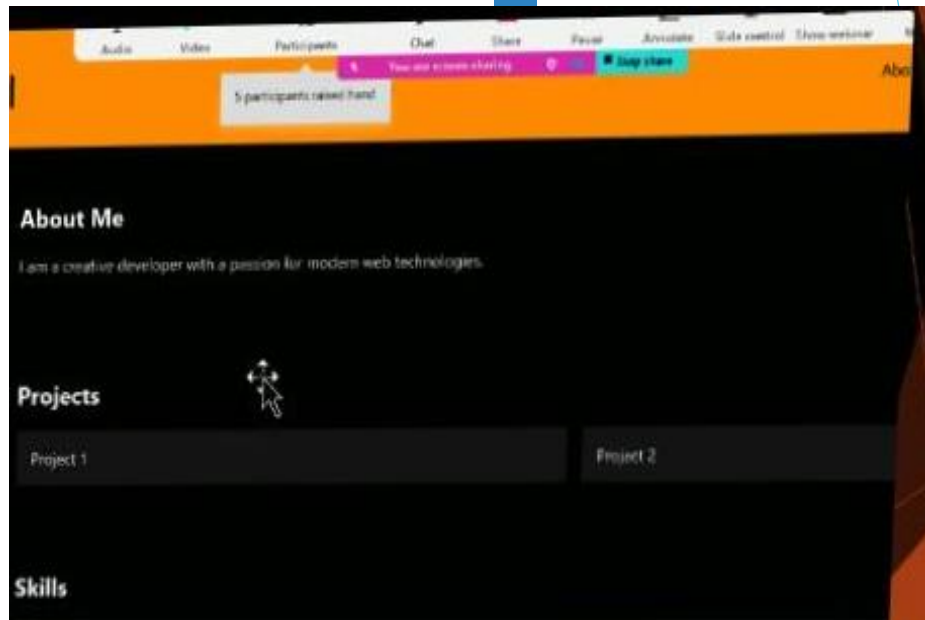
Audio Video Participants Chat Share Pause Annotate Slide control Show webinar

You are screen sharing Stop share

5 participants raised hand

Abo

About Me

I am a creative developer with a passion for modern web technologies.

Projects

Project 1

Project 2

Skills